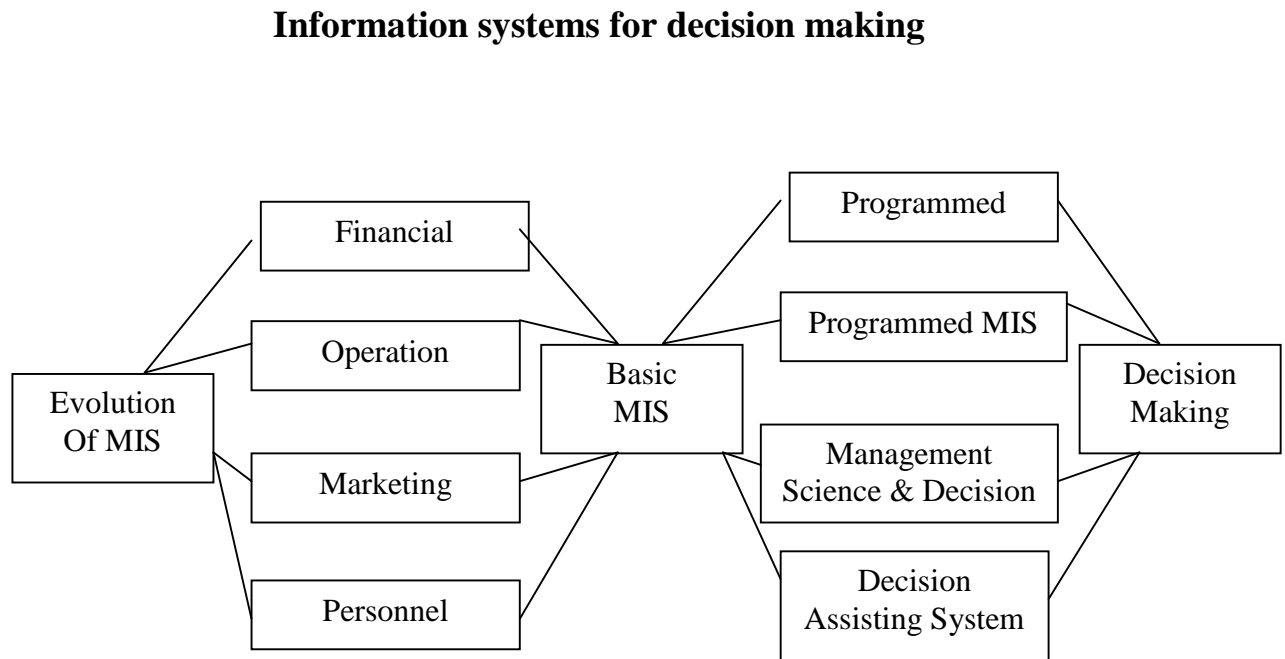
**Information systems for decision making**

Evolution Of MIS

Financial

Operation

Marketing

Personnel

Basic MIS

Programmed

Programmed MIS

Management Science & Decision

Decision Assisting System

Decision Making